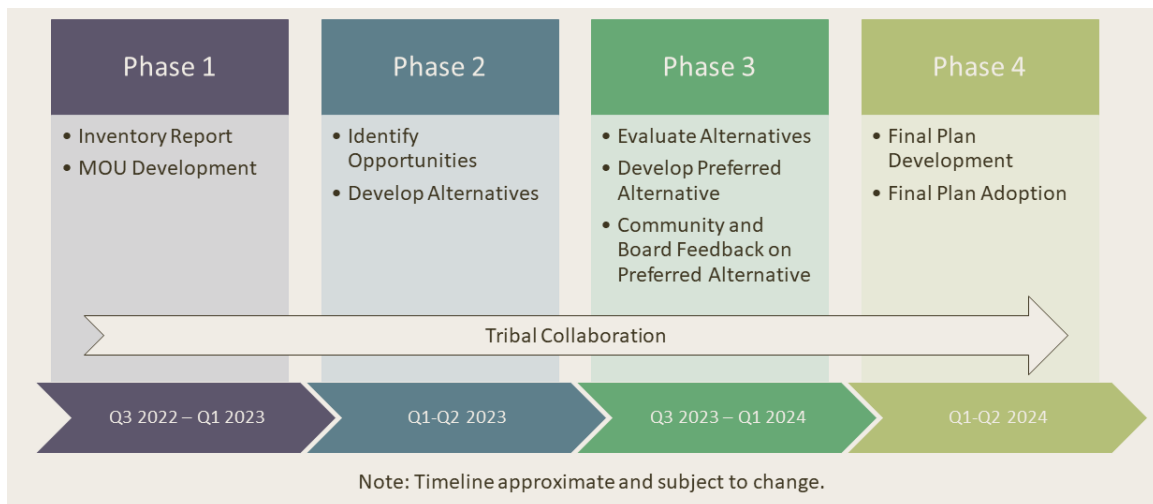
Phase 1

• Inventory Report
• MOU Development

Phase 2

• Identify Opportunities
• Develop Alternatives

Phase 3

• Evaluate Alternatives
• Develop Preferred Alternative
• Community and Board Feedback on Preferred Alternative

Phase 4

• Final Plan Development
• Final Plan Adoption

Tribal Collaboration

Q3 2022 – Q1 2023

Q1-Q2 2023

Q3 2023 – Q1 2024

Q1-Q2 2024

Note: Timeline approximate and subject to change.